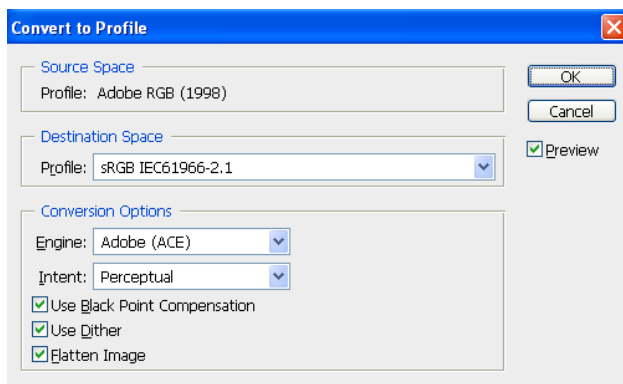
Convert to Profile

Source Space
Profile: Adobe RGB (1998)

Destination Space
Profile: sRGB IEC61966-2.1

Conversion Options
Engine: Adobe (ACE)
Intent: Perceptual
Use Black Point Compensation
Use Dither
Flatten Image

OK
Cancel
Preview